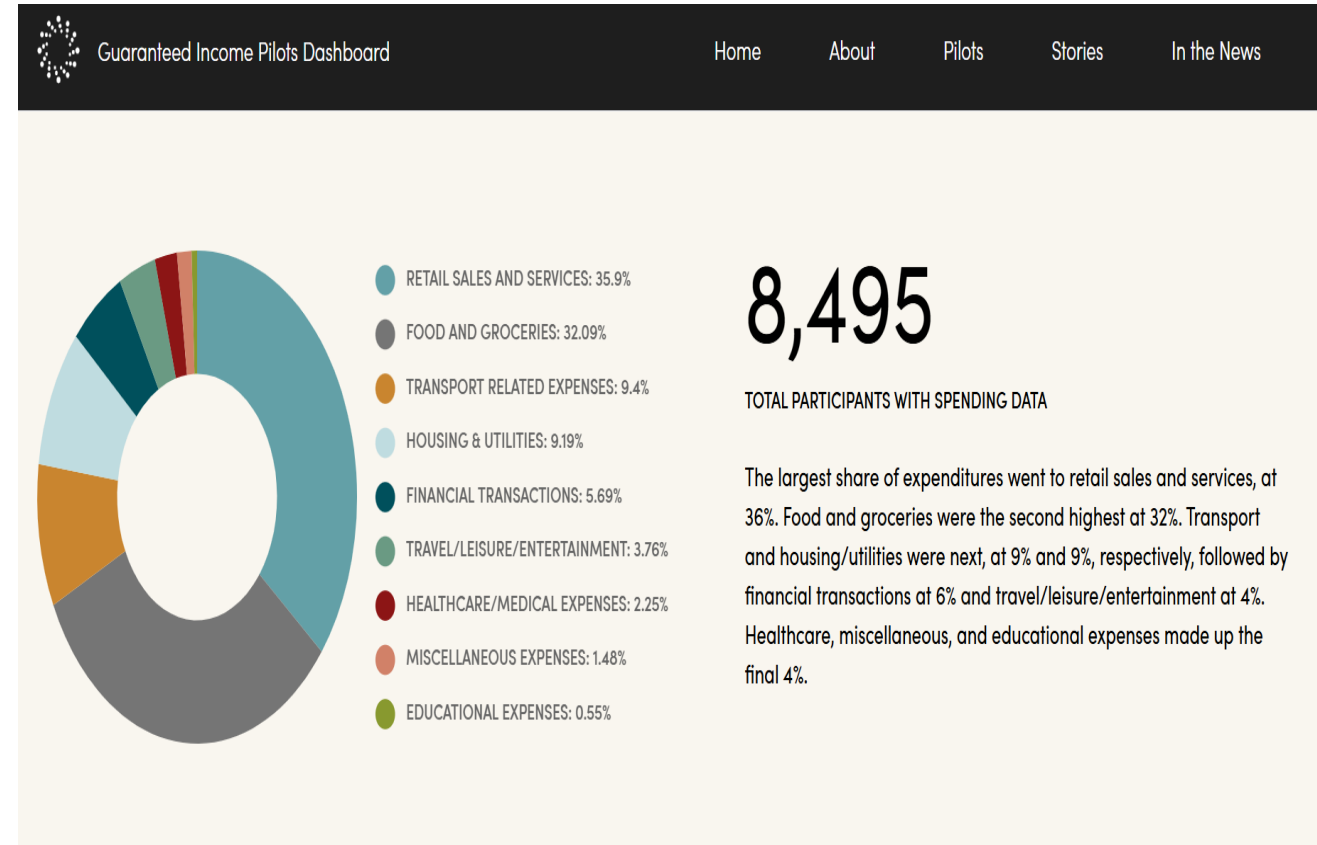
Guaranteed Income Pilots Dashboard

Home About Pilots Stories In the News

RETAIL SALES AND SERVICES: 35.9%
FOOD AND GROCERIES: 32.09%
TRANSPORT RELATED EXPENSES: 9.4%
HOUSING & UTILITIES: 9.19%
FINANCIAL TRANSACTIONS: 5.69%
TRAVEL/LEISURE/ENTERTAINMENT: 3.76%
HEALTHCARE/MEDICAL EXPENSES: 2.25%
MISCELLANEOUS EXPENSES: 1.48%
EDUCATIONAL EXPENSES: 0.55%

8,495

TOTAL PARTICIPANTS WITH SPENDING DATA

The largest share of expenditures went to retail sales and services, at 36%. Food and groceries were the second highest at 32%. Transport and housing/utilities were next, at 9% and 9%, respectively, followed by financial transactions at 6% and travel/leisure/entertainment at 4%. Healthcare, miscellaneous, and educational expenses made up the final 4%.